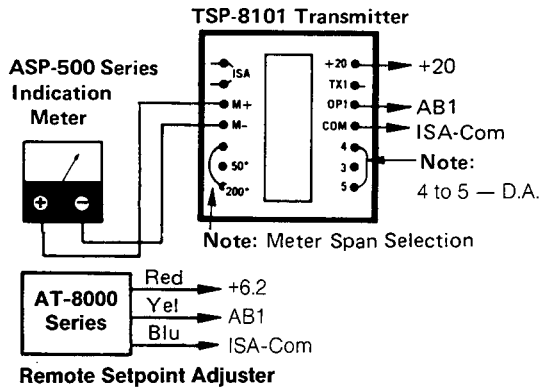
TSP-8101 Transmitter

ASP-500 Series Indication Meter

ISA
M+
M–
50°
200°

+20
TX1
OP1
COM
4
3
5

+20
AB1
ISA-Com

Note:
4 to 5 — D.A.

Note: Meter Span Selection

AT-8000 Series

Red
Yel
Blu

+6.2
AB1
ISA-Com

Remote Setpoint Adjuster